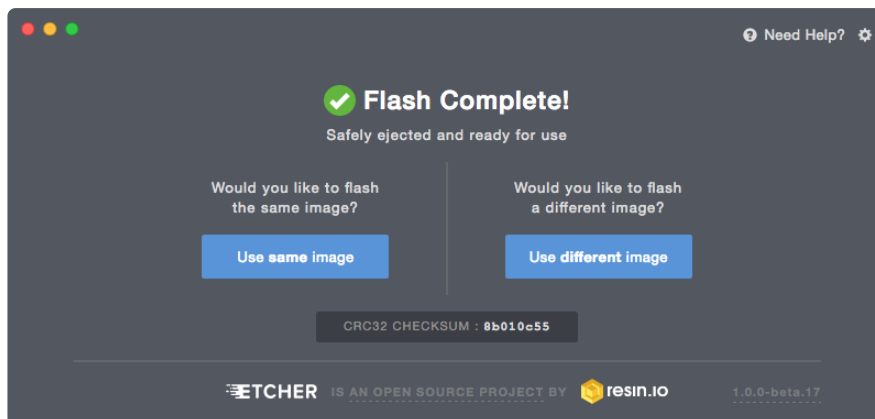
Need Help?

Flash Complete!

Safely ejected and ready for use

Would you like to flash the same image?

Use same image

Would you like to flash a different image?

Use different image

CRC32 CHECKSUM : 8b010c55

ETCHER IS AN OPEN SOURCE PROJECT BY resin.io

1.0.0-beta.17